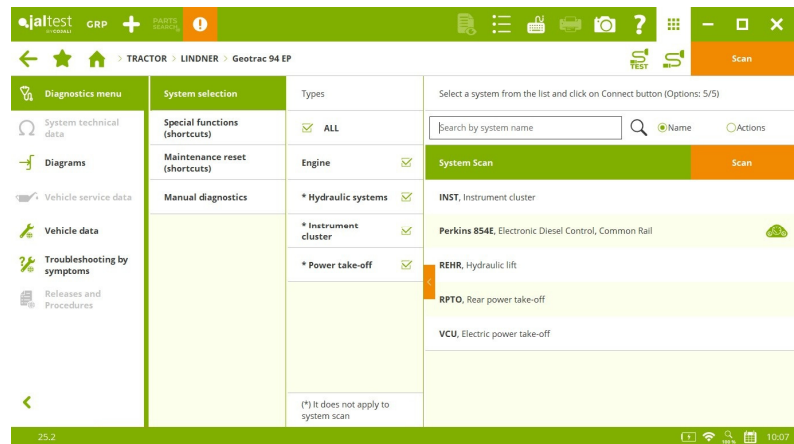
jaltest BY COJALI GRP PARTS SEARCH

TRACTOR > LINDNER > Geotrac 94 EP

TEST

Scan

Diagnostics menu

System technical data

Diagrams

Vehicle service data

Vehicle data

Troubleshooting by symptoms

Releases and Procedures

System selection

Special functions (shortcuts)

Maintenance reset (shortcuts)

Manual diagnostics

Types

ALL

Engine

* Hydraulic systems

* Instrument cluster

* Power take-off

(*) It does not apply to system scan

Select a system from the list and click on Connect button (Options: 5/5)

Search by system name

Name

Actions

System Scan

Scan

INST, Instrument cluster

Perkins 854E, Electronic Diesel Control, Common Rail

REHR, Hydraulic lift

RPTO, Rear power take-off

VCU, Electric power take-off

25.2

100%

10:07